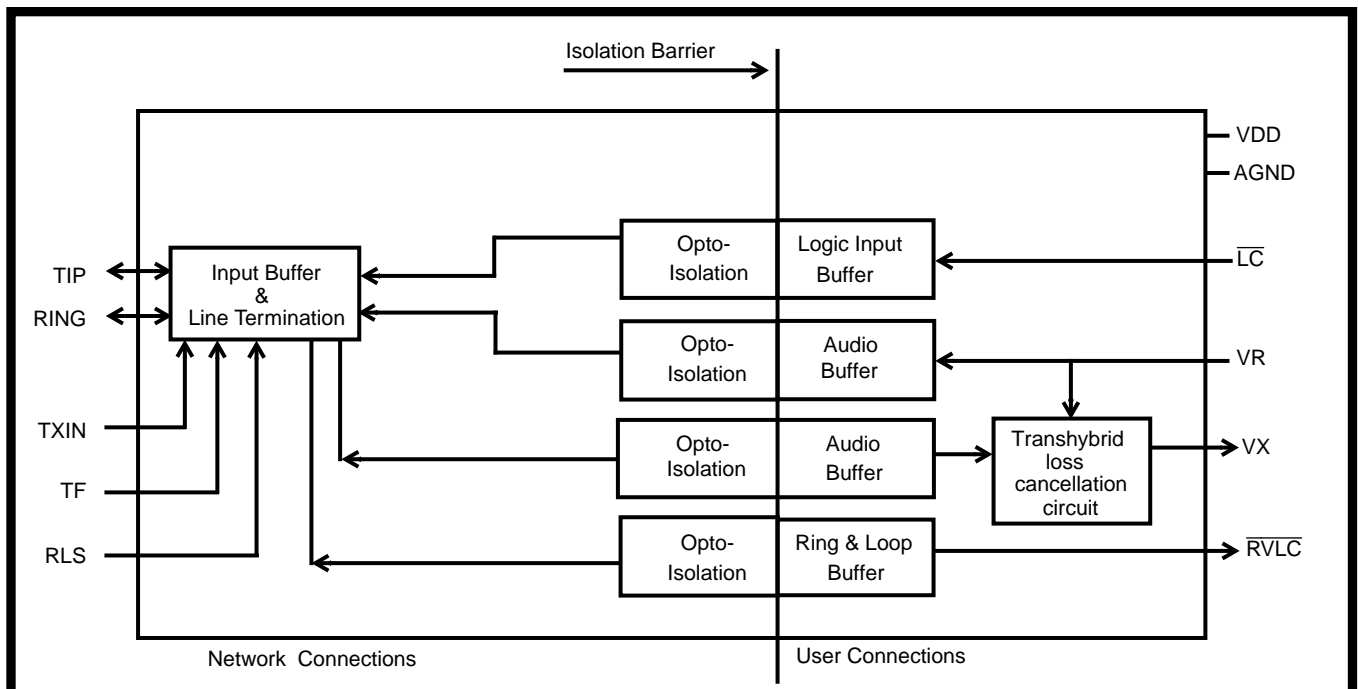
Isolation Barrier

VDD
AGND

TIP
RING

Input Buffer
&
Line Termination

TXIN
TF
RLS

Opto-Isolation
Logic Input Buffer
$\overline{LC}$

Opto-Isolation
Audio Buffer
VR

Opto-Isolation
Audio Buffer

Transhybrid loss cancellation circuit
VX

Opto-Isolation
Ring & Loop Buffer
$\overline{RVLC}$

Network Connections
User Connections